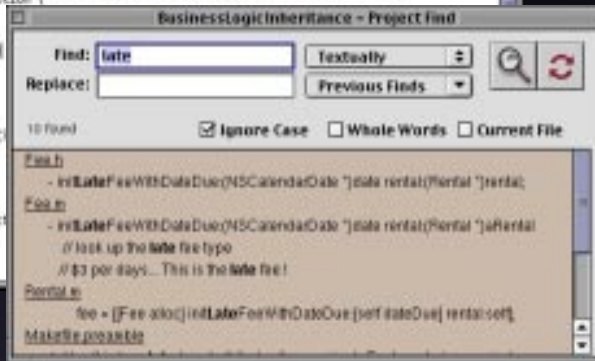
BusinessLogicInheritance - Project Find

Find: late
Replace:

Textually
Previous Finds

10 found

Ignore Case
Whole Words
Current File

Fee.h
- initLateFeeWithDateDue:(NSCalendarDate *)date rental:(Rental *)rental;

Fee.m
- initLateFeeWithDateDue:(NSCalendarDate *)date rental:(Rental *)aRental
// look up the late fee type
// $3 per days... This is the late fee!

Rental.m
fee = [[Fee alloc] initLateFeeWithDateDue:[self dateDue] rental:self];

Makefile.preamble
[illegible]